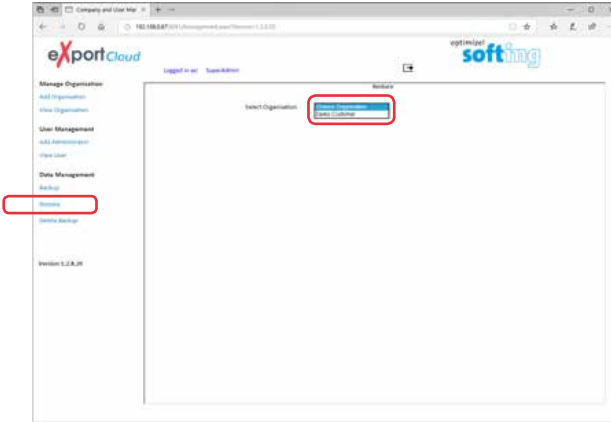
Company and User Mar ×

192.168.0.67/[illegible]

eXport Cloud

optimize! softing

Logged in as: SuperAdmin

Manage Organisation
Add Organisation
View Organisation

User Management
Add Administrator
View User

Data Management
Backup
Restore
Delete Backup

Version 1.2.8.20

Restore

Select Organisation:
Choose Organisation
Demo Customer